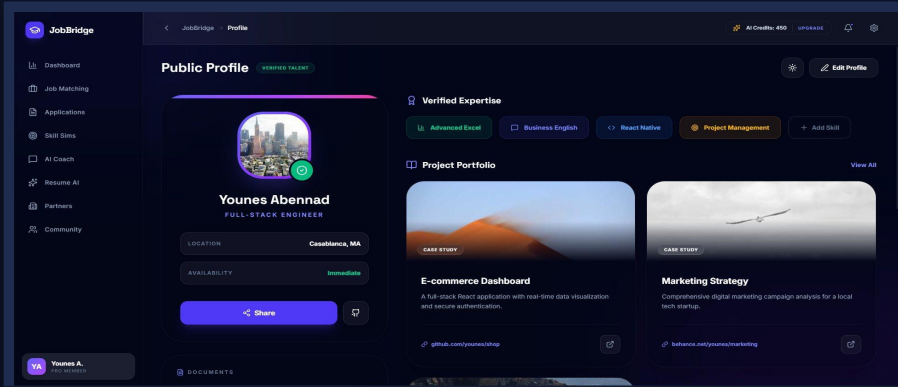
JobBridge

Dashboard
Job Matching
Applications
Skill Sims
AI Coach
Resume AI
Partners
Community

YA Younes A.
PRO MEMBER

JobBridge > Profile

AI Credits: 450 UPGRADE

Public Profile VERIFIED TALENT

Edit Profile

Younes Abennad
FULL-STACK ENGINEER

LOCATION Casablanca, MA
AVAILABILITY Immediate

Share

DOCUMENTS

Verified Expertise

Advanced Excel
Business English
React Native
Project Management
+ Add Skill

Project Portfolio
View All

CASE STUDY
E-commerce Dashboard
A full-stack React application with real-time data visualization and secure authentication.
github.com/younes/shop

CASE STUDY
Marketing Strategy
Comprehensive digital marketing campaign analysis for a local tech startup.
behance.net/younes/marketing